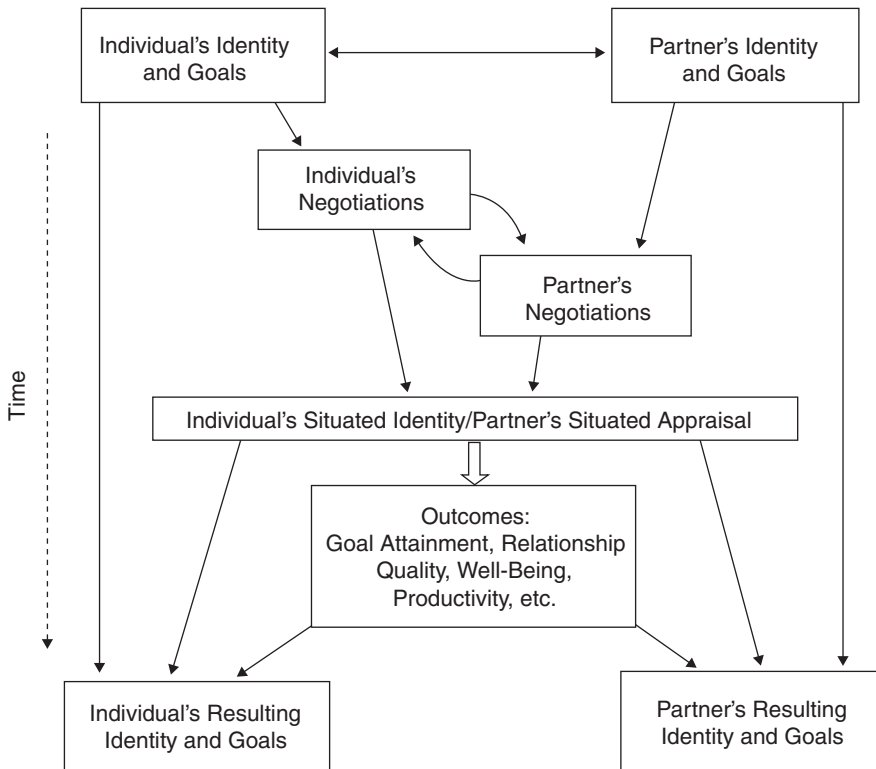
Individual's Identity and Goals

Partner's Identity and Goals

Individual's Negotiations

Partner's Negotiations

Time

Individual's Situated Identity/Partner's Situated Appraisal

Outcomes: Goal Attainment, Relationship Quality, Well-Being, Productivity, etc.

Individual's Resulting Identity and Goals

Partner's Resulting Identity and Goals